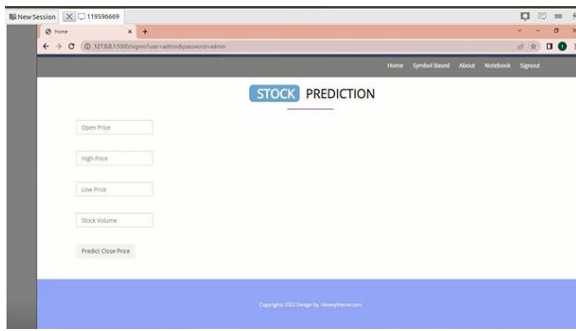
New Session 119596669

Home

127.0.0.1:5000/signin?user=admin&password=admin

Home Symbol Based About Notebook Signout

STOCK PREDICTION

Open Price

High Price

Low Price

Stock Volume

Predict Close Price

Copyrights 2022 Design by : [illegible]